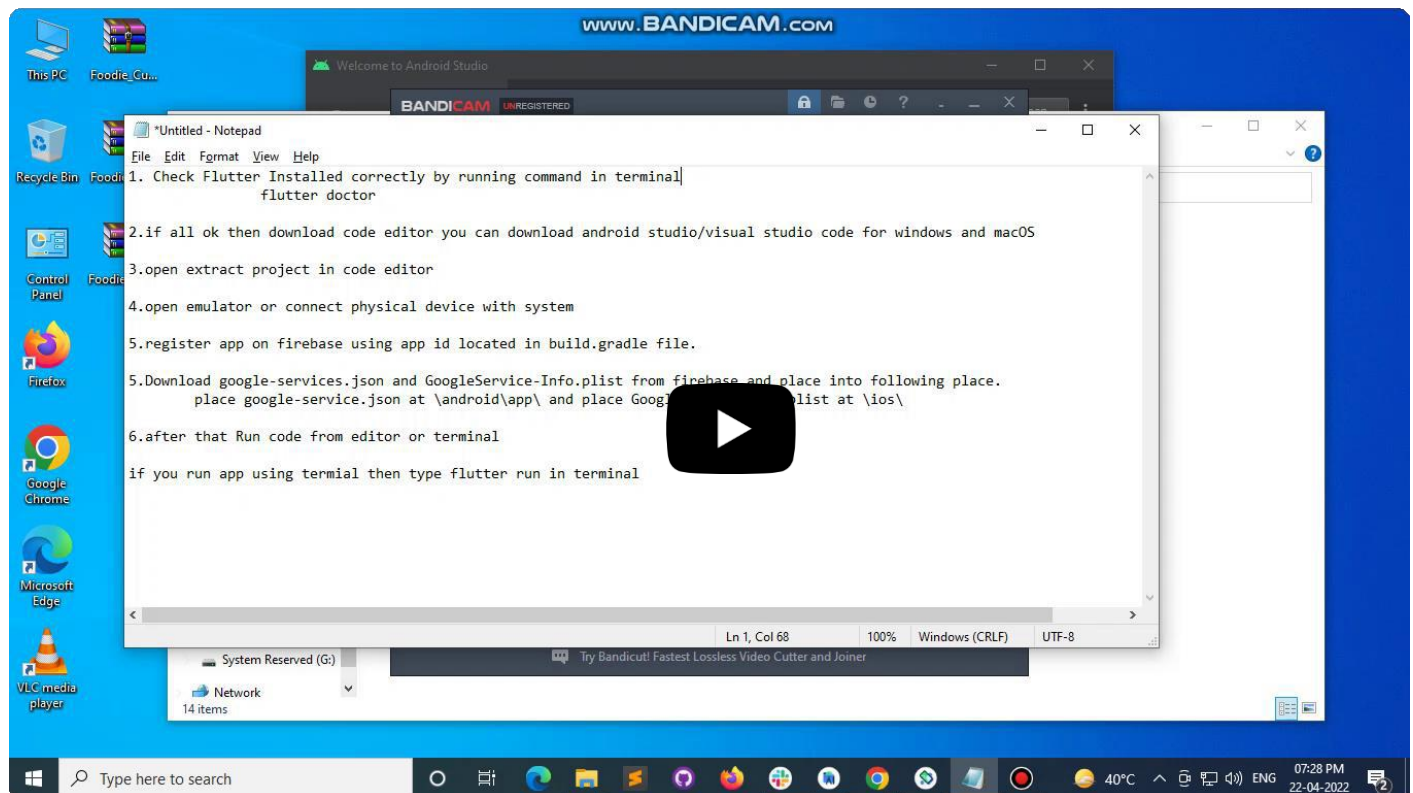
www.BANDICAM.com

This PC
Foodie_Cu...
Recycle Bin
Foodi
Control Panel
Foodie
Firefox
Google Chrome
Microsoft Edge
VLC media player

Welcome to Android Studio
BANDICAM UNREGISTERED

*Untitled - Notepad
File Edit Format View Help

1. Check Flutter Installed correctly by running command in terminal
flutter doctor

2.if all ok then download code editor you can download android studio/visual studio code for windows and macOS

3.open extract project in code editor

4.open emulator or connect physical device with system

5.register app on firebase using app id located in build.gradle file.

5.Download google-services.json and GoogleService-Info.plist from firebase and place into following place.
place google-service.json at \android\app\ and place Googl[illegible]plist at \ios\

6.after that Run code from editor or terminal

if you run app using termial then type flutter run in terminal

Ln 1, Col 68
100%
Windows (CRLF)
UTF-8

System Reserved (G:)
Network
14 items
Try Bandicut! Fastest Lossless Video Cutter and Joiner

Type here to search
40°C
ENG
07:28 PM
22-04-2022
2